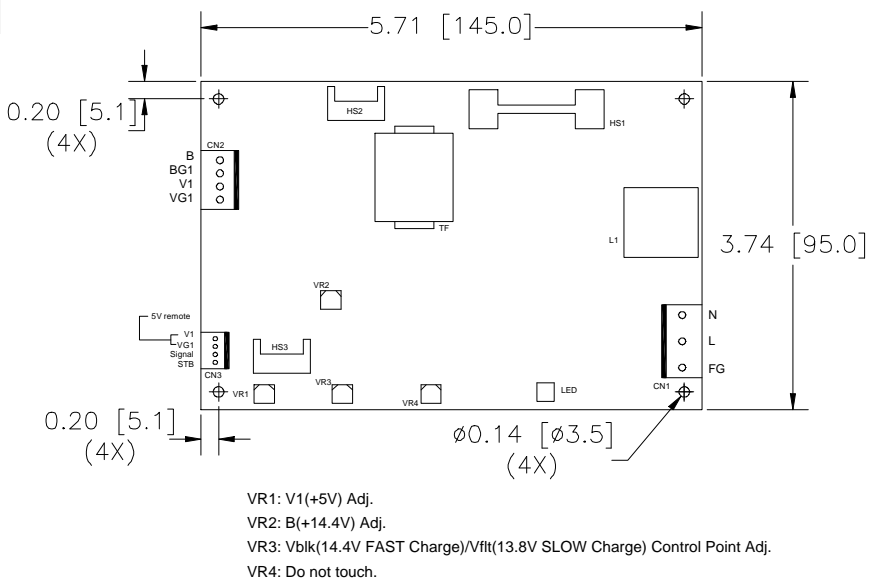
5.71 [145.0]

0.20 [5.1]
(4X)

HS2

HS1

CN2
B
BG1
V1
VG1

TF

L1

3.74 [95.0]

VR2

5V remote
V1
VG1
Signal
STB
CN3

HS3

N
L
FG
CN1

VR1
VR3
VR4
LED

0.20 [5.1]
(4X)

ø0.14 [ø3.5]
(4X)

VR1: V1(+5V) Adj.
VR2: B(+14.4V) Adj.
VR3: Vblk(14.4V FAST Charge)/Vflt(13.8V SLOW Charge) Control Point Adj.
VR4: Do not touch.